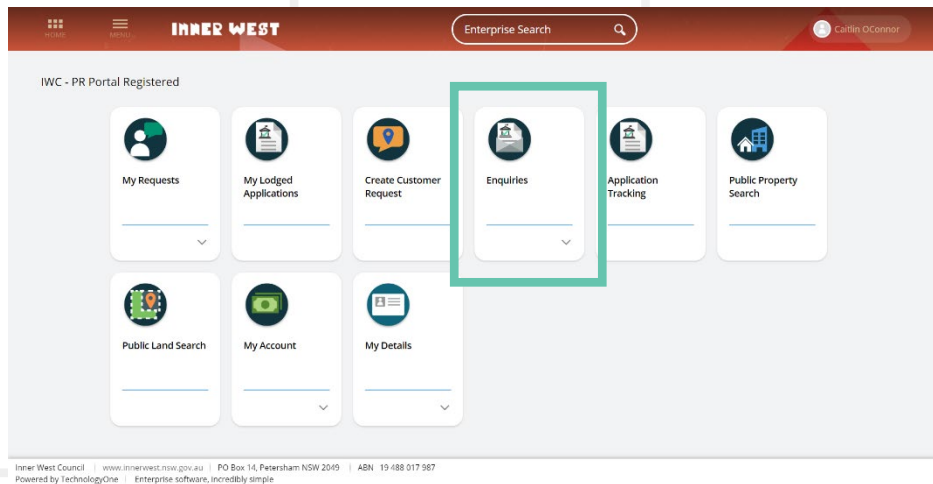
HOME MENU INNER WEST

Enterprise Search

Caitlin OConnor

IWC - PR Portal Registered

My Requests

My Lodged Applications

Create Customer Request

Enquiries

Application Tracking

Public Property Search

Public Land Search

My Account

My Details

Inner West Council | www.innerwest.nsw.gov.au | PO Box 14, Petersham NSW 2049 | ABN 19 488 017 987
Powered by TechnologyOne | Enterprise software, incredibly simple